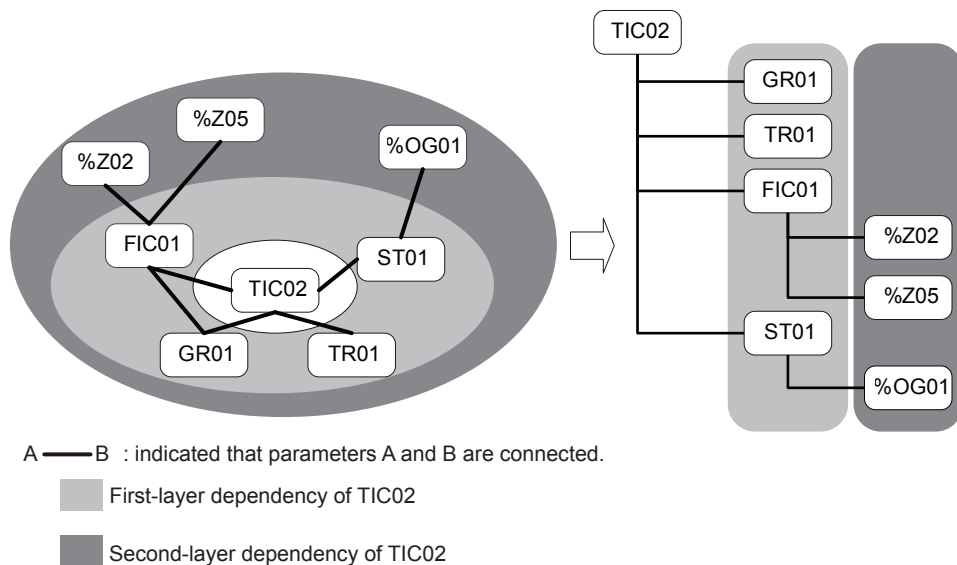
%Z05

%Z02

%OG01

FIC01

ST01

TIC02

GR01

TR01

TIC02

GR01

TR01

FIC01

%Z02

%Z05

ST01

%OG01

A —— B : indicated that parameters A and B are connected.

First-layer dependency of TIC02

Second-layer dependency of TIC02